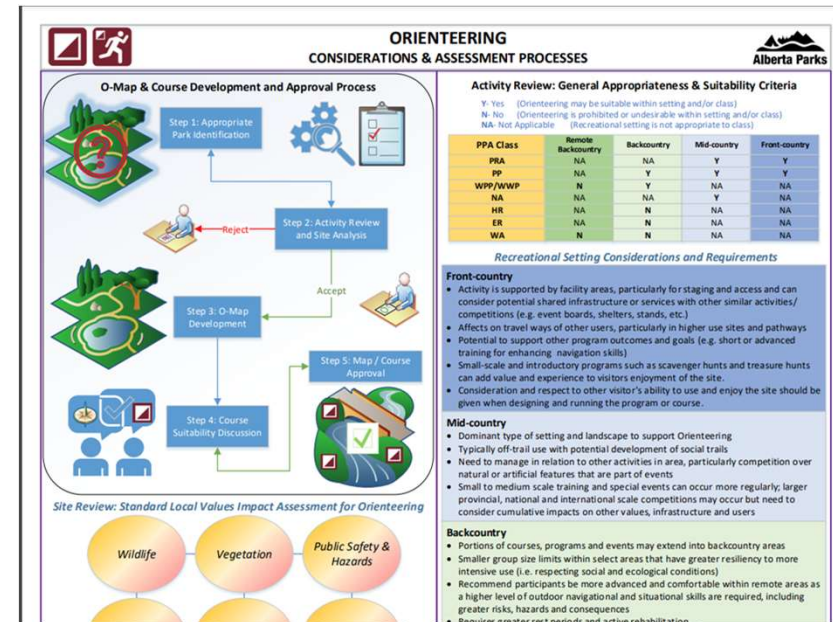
ORIENTEERING
CONSIDERATIONS & ASSESSMENT PROCESSES

Alberta Parks

O-Map & Course Development and Approval Process

Step 1: Appropriate Park Identification

Step 2: Activity Review and Site Analysis

Reject

Accept

Step 3: O-Map Development

Step 5: Map / Course Approval

Step 4: Course Suitability Discussion

Site Review: Standard Local Values Impact Assessment for Orienteering

Wildlife

Vegetation

Public Safety & Hazards

Activity Review: General Appropriateness & Suitability Criteria

Y- Yes (Orienteering may be suitable within setting and/or class)
N- No (Orienteering is prohibited or undesirable within setting and/or class)
NA- Not Applicable (Recreational setting is not appropriate to class)

| PPA Class | Remote Backcountry | Backcountry | Mid-country | Front-country |
|---|---|---|---|---|
| PRA | NA | NA | Y | Y |
| PP | NA | Y | Y | Y |
| WPP/WWP | N | Y | NA | NA |
| NA | NA | NA | Y | NA |
| HR | NA | N | NA | NA |
| ER | NA | N | NA | NA |
| WA | N | N | NA | NA |

Recreational Setting Considerations and Requirements

Front-country
• Activity is supported by facility areas, particularly for staging and access and can consider potential shared infrastructure or services with other similar activities/ competitions (e.g. event boards, shelters, stands, etc.)
• Affects on travel ways of other users, particularly in higher use sites and pathways
• Potential to support other program outcomes and goals (e.g. short or advanced training for enhancing navigation skills)
• Small-scale and introductory programs such as scavenger hunts and treasure hunts can add value and experience to visitors enjoyment of the site.
• Consideration and respect to other visitor's ability to use and enjoy the site should be given when designing and running the program or course.

Mid-country
• Dominant type of setting and landscape to support Orienteering
• Typically off-trail use with potential development of social trails
• Need to manage in relation to other activities in area, particularly competition over natural or artificial features that are part of events
• Small to medium scale training and special events can occur more regularly; larger provincial, national and international scale competitions may occur but need to consider cumulative impacts on other values, infrastructure and users

Backcountry
• Portions of courses, programs and events may extend into backcountry areas
• Smaller group size limits within select areas that have greater resiliency to more intensive use (i.e. respecting social and ecological conditions)
• Recommend participants be more advanced and comfortable within remote areas as a higher level of outdoor navigational and situational skills are required, including greater risks, hazards and consequences
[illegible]